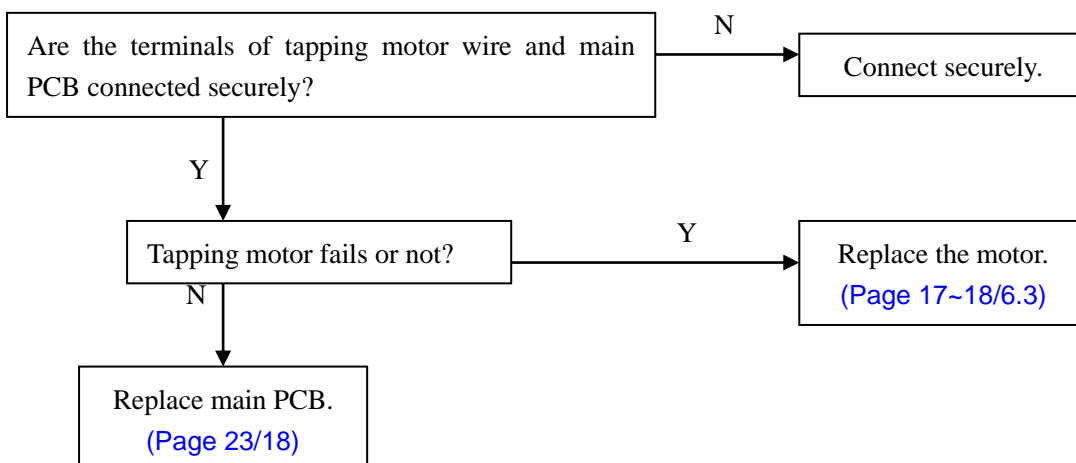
Are the terminals of tapping motor wire and main PCB connected securely?

N

Connect securely.

Y

Tapping motor fails or not?

Y

Replace the motor.
(Page 17~18/6.3)

N

Replace main PCB.
(Page 23/18)